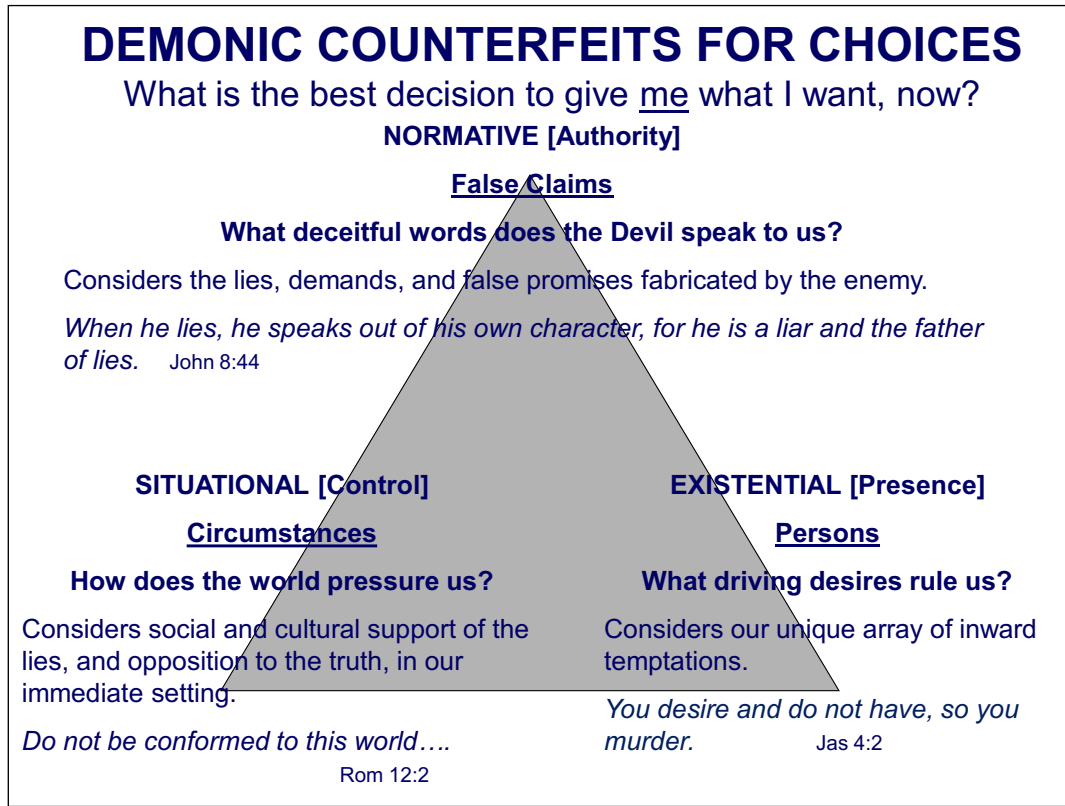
DEMONIC COUNTERFEITS FOR CHOICES

What is the best decision to give me what I want, now?

NORMATIVE [Authority]

False Claims

What deceitful words does the Devil speak to us?

Considers the lies, demands, and false promises fabricated by the enemy.

When he lies, he speaks out of his own character, for he is a liar and the father of lies. John 8:44

SITUATIONAL [Control]

Circumstances

How does the world pressure us?

Considers social and cultural support of the lies, and opposition to the truth, in our immediate setting.

Do not be conformed to this world….

Rom 12:2

EXISTENTIAL [Presence]

Persons

What driving desires rule us?

Considers our unique array of inward temptations.

You desire and do not have, so you murder. Jas 4:2